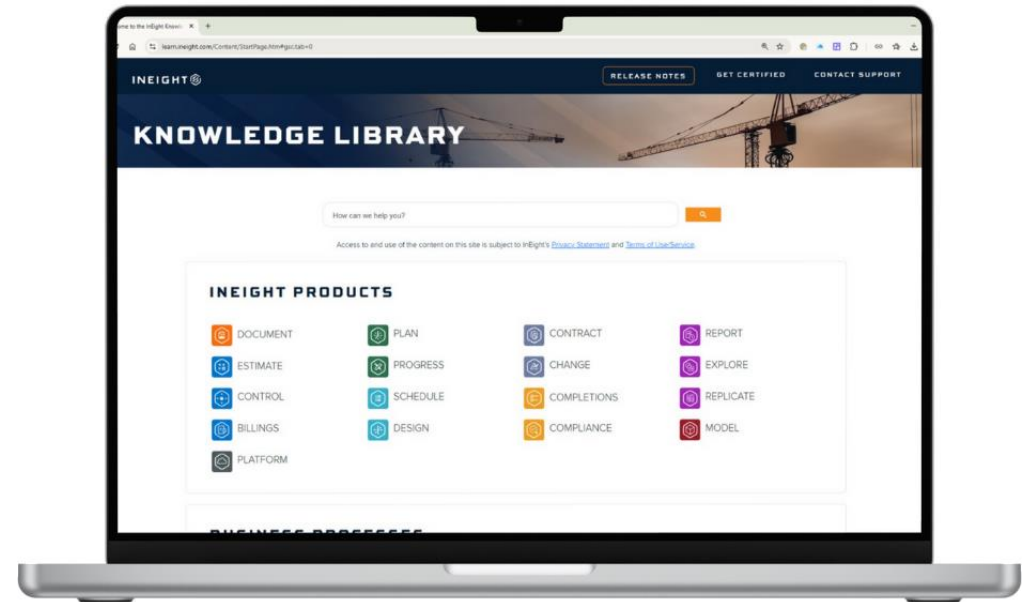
ome to the InEight Knowl ×

learn.ineight.com/Content/StartPage.htm#gsc.tab=0

INEIGHT

RELEASE NOTES

GET CERTIFIED

CONTACT SUPPORT

KNOWLEDGE LIBRARY

How can we help you?

Access to and use of the content on this site is subject to InEight's Privacy Statement and Terms of Use/Service.

INEIGHT PRODUCTS

DOCUMENT

PLAN

CONTRACT

REPORT

ESTIMATE

PROGRESS

CHANGE

EXPLORE

CONTROL

SCHEDULE

COMPLETIONS

REPLICATE

BILLINGS

DESIGN

COMPLIANCE

MODEL

PLATFORM

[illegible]